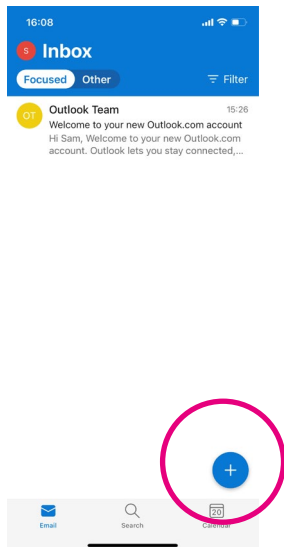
16:08

S Inbox

Focused Other

Filter

OT Outlook Team 15:26
Welcome to your new Outlook.com account
Hi Sam, Welcome to your new Outlook.com account. Outlook lets you stay connected,...

+

Email Search 20 Calendar